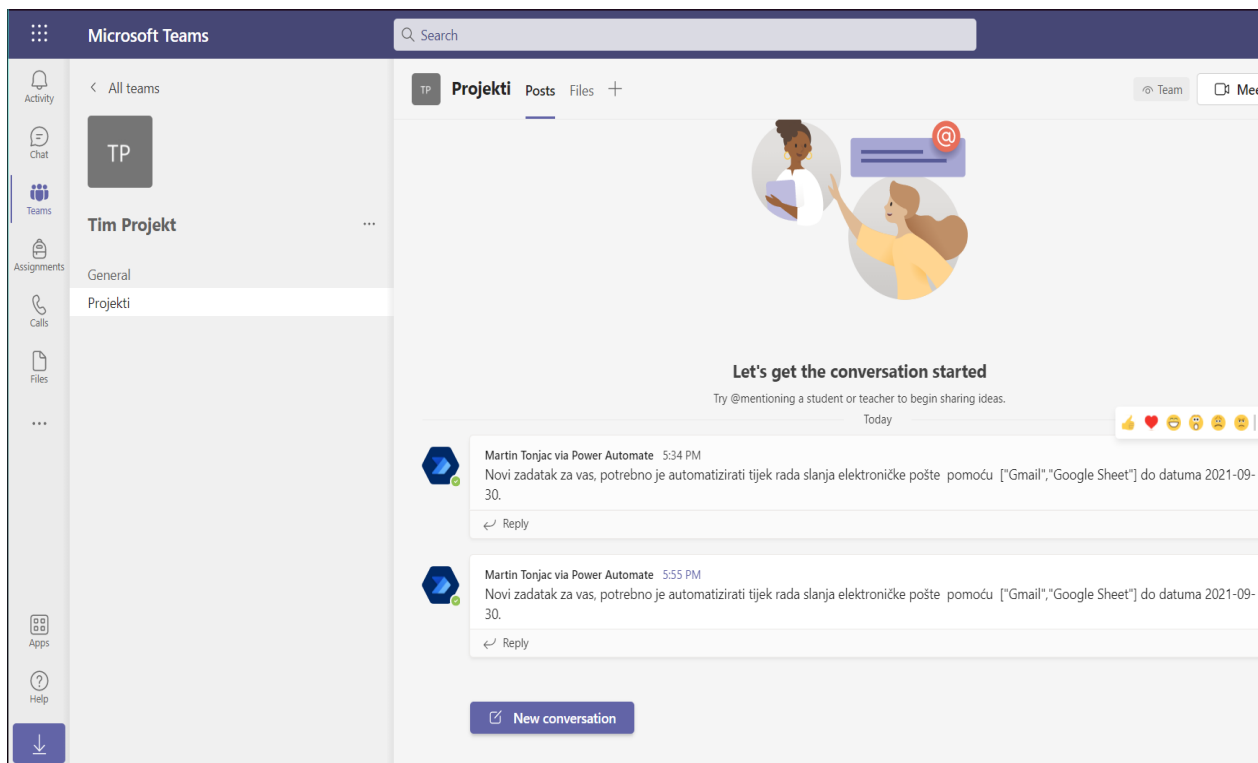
Microsoft Teams

Search

Activity

Chat

Teams

Assignments

Calls

Files

...

Apps

Help

< All teams

TP

Tim Projekt ...

General

Projekti

TP Projekti Posts Files +

Team Mee

Let's get the conversation started

Try @mentioning a student or teacher to begin sharing ideas.

Today

Martin Tonjac via Power Automate 5:34 PM
Novi zadatak za vas, potrebno je automatizirati tijek rada slanja elektroničke pošte pomoću ["Gmail","Google Sheet"] do datuma 2021-09-30.

Reply

Martin Tonjac via Power Automate 5:55 PM
Novi zadatak za vas, potrebno je automatizirati tijek rada slanja elektroničke pošte pomoću ["Gmail","Google Sheet"] do datuma 2021-09-30.

Reply

New conversation